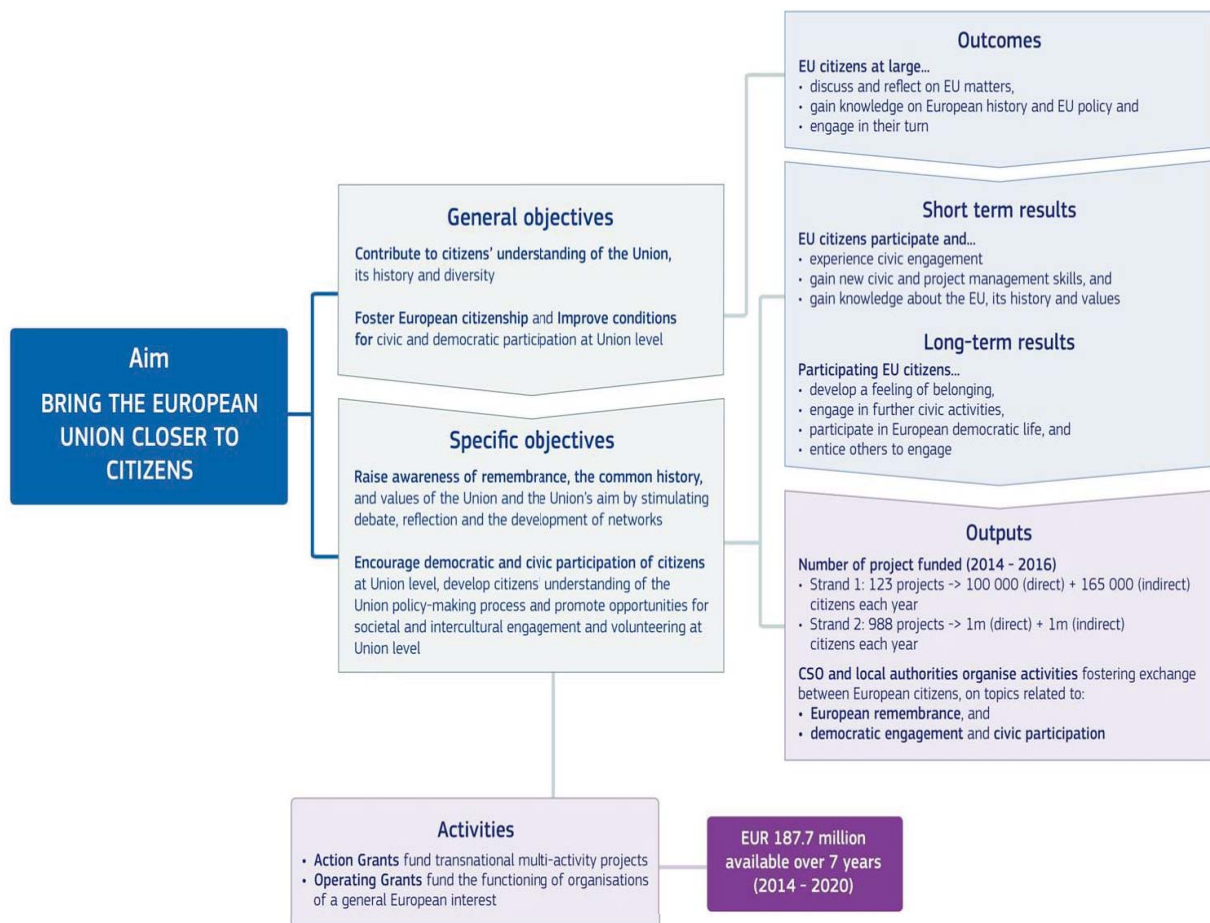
Aim

BRING THE EUROPEAN UNION CLOSER TO CITIZENS

General objectives

Contribute to citizens' understanding of the Union, its history and diversity

Foster European citizenship and Improve conditions for civic and democratic participation at Union level

Specific objectives

Raise awareness of remembrance, the common history, and values of the Union and the Union's aim by stimulating debate, reflection and the development of networks

Encourage democratic and civic participation of citizens at Union level, develop citizens' understanding of the Union policy-making process and promote opportunities for societal and intercultural engagement and volunteering at Union level

Outcomes

EU citizens at large...
• discuss and reflect on EU matters,
• gain knowledge on European history and EU policy and
• engage in their turn

Short term results

EU citizens participate and...
• experience civic engagement
• gain new civic and project management skills, and
• gain knowledge about the EU, its history and values

Long-term results

Participating EU citizens...
• develop a feeling of belonging,
• engage in further civic activities,
• participate in European democratic life, and
• entice others to engage

Outputs

Number of project funded (2014 - 2016)
• Strand 1: 123 projects -> 100 000 (direct) + 165 000 (indirect) citizens each year
• Strand 2: 988 projects -> 1m (direct) + 1m (indirect) citizens each year

CSO and local authorities organise activities fostering exchange between European citizens, on topics related to:
• European remembrance, and
• democratic engagement and civic participation

Activities

• Action Grants fund transnational multi-activity projects
• Operating Grants fund the functioning of organisations of a general European interest

EUR 187.7 million available over 7 years (2014 - 2020)